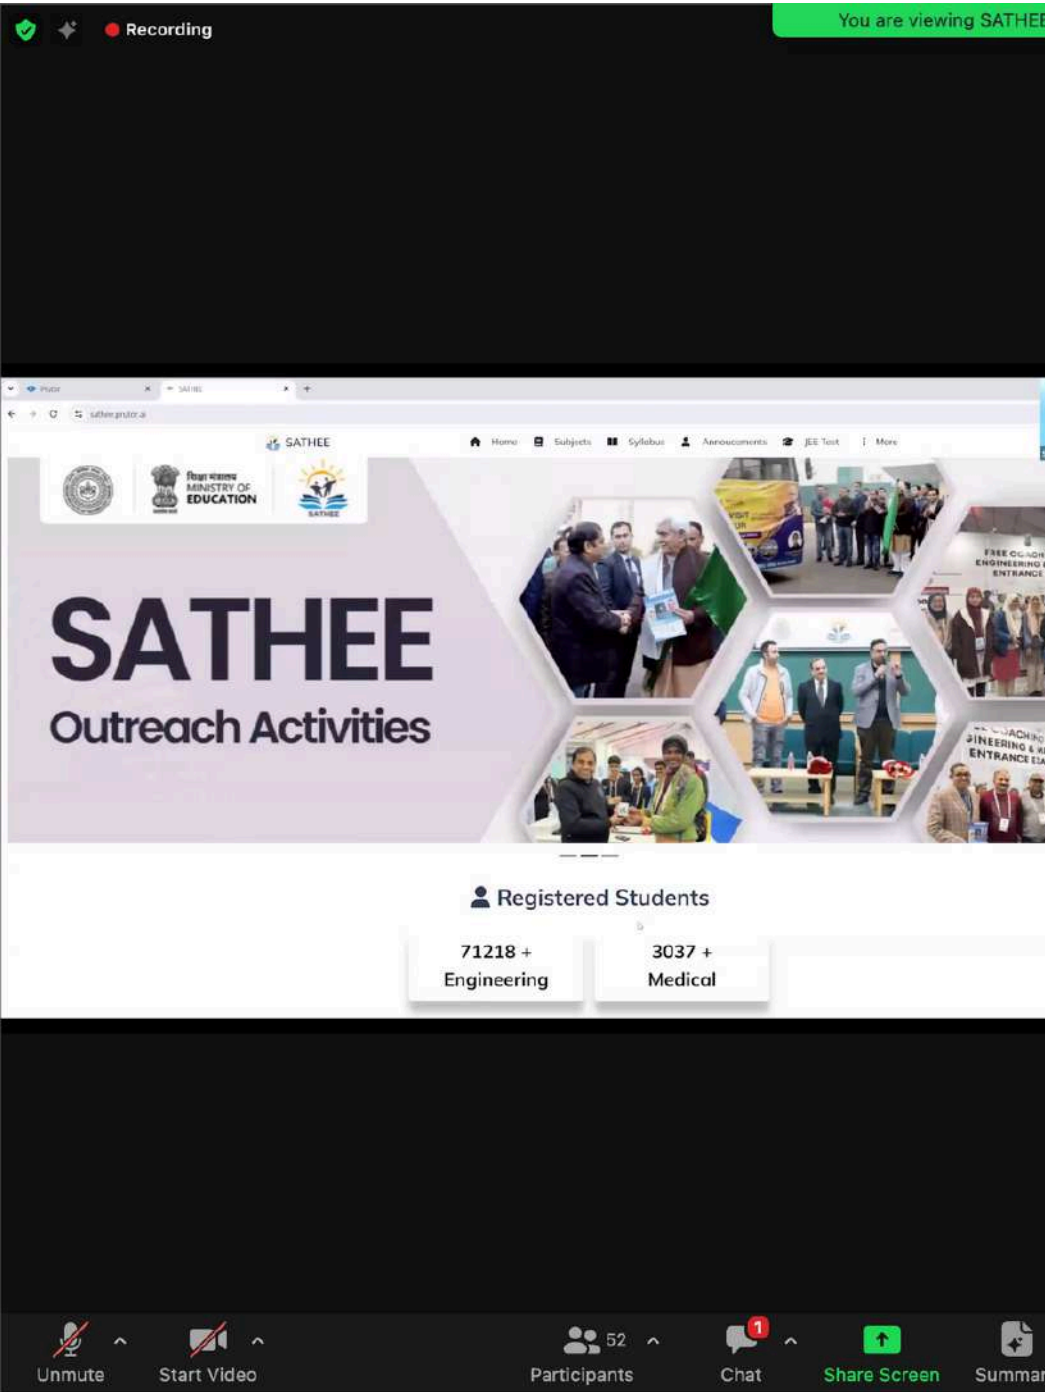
Recording

You are viewing SATHEE

Prutor

SATHEE

sathee.prutor.ai

SATHEE

Home Subjects Syllabus Announcements JEE Test More

शिक्षा मंत्रालय
MINISTRY OF
EDUCATION

SATHEE

SATHEE

Outreach Activities

FREE COACHING ENGINEERING ENTRANCE

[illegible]COACHING
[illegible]INEERING & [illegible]
ENTRANCE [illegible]

Registered Students

71218 +
Engineering

3037 +
Medical

Unmute

Start Video

52

Participants

1

Chat

Share Screen

Summar